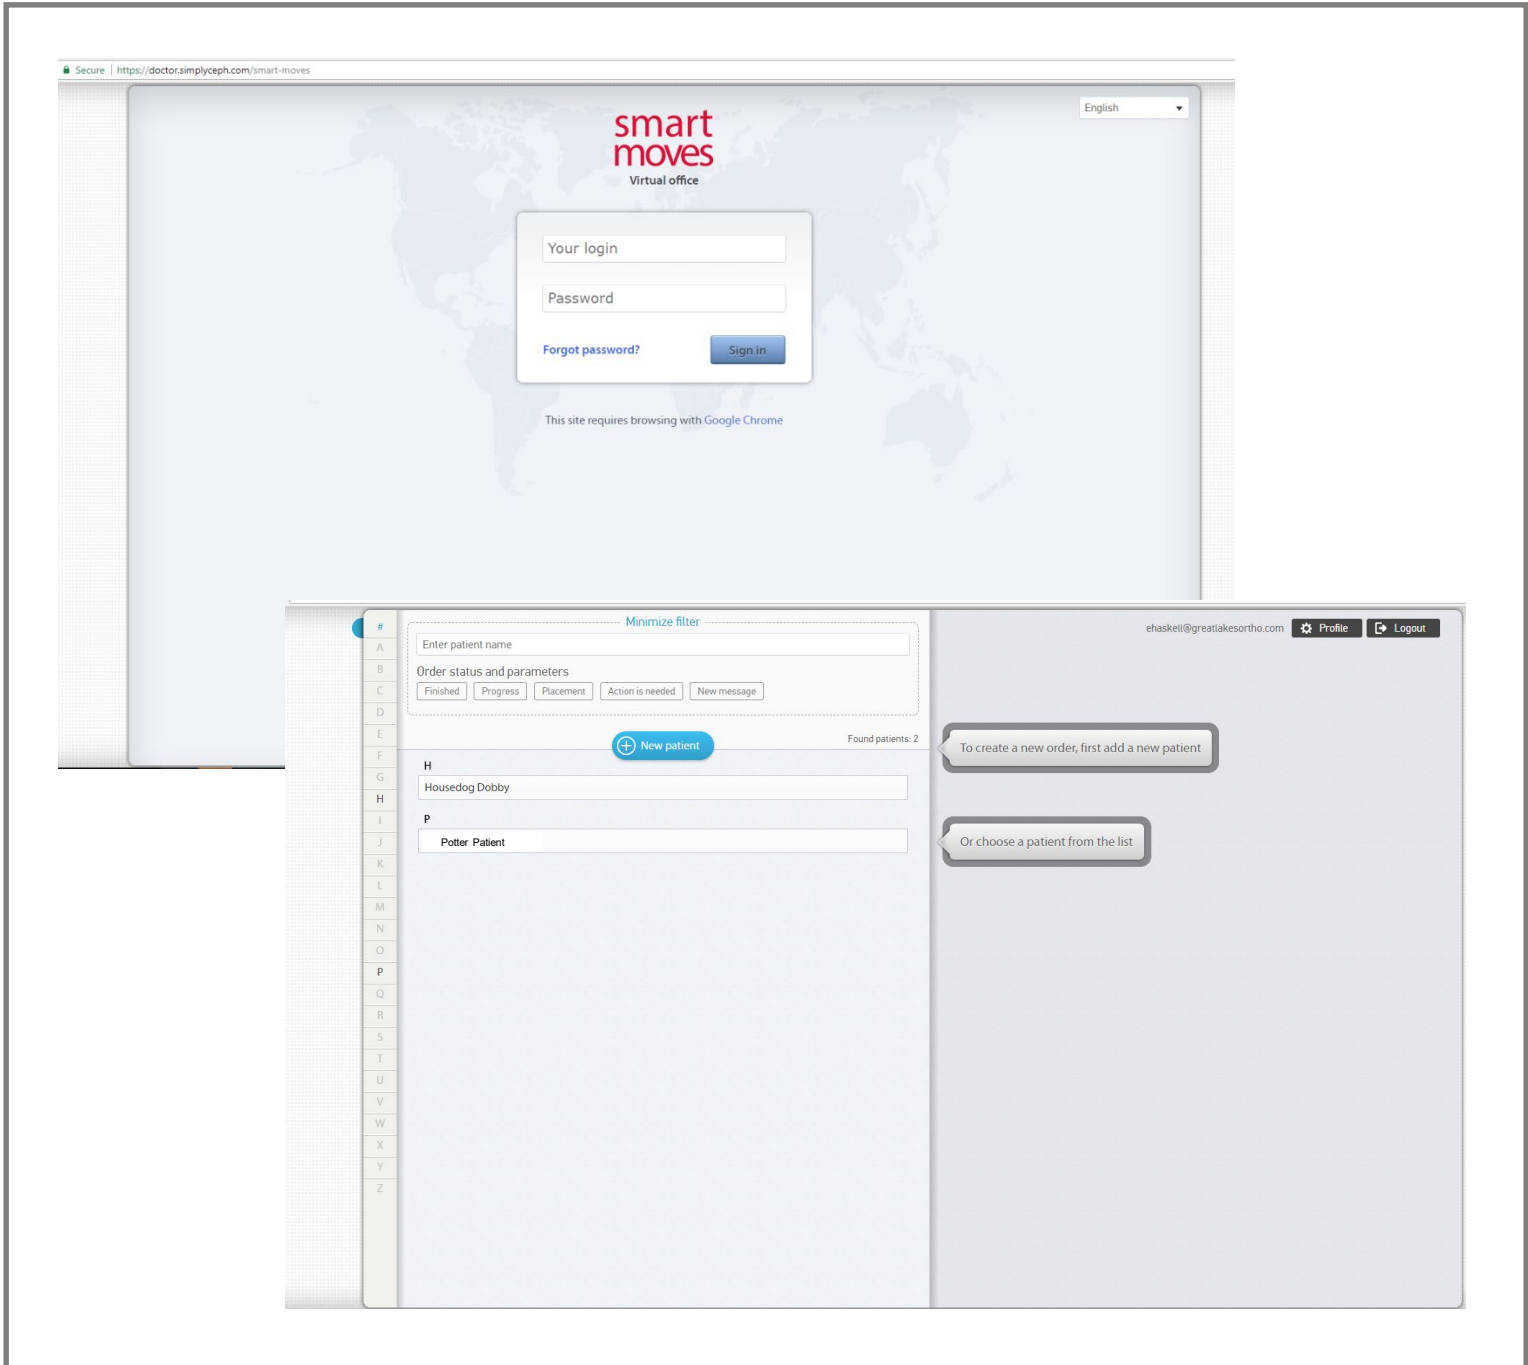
Secure | https://doctor.simplyceph.com/smart-moves

English

smart moves
Virtual office

Your login

Password

Forgot password?

Sign in

This site requires browsing with Google Chrome

Minimize filter

Enter patient name

Order status and parameters

Finished Progress Placement Action is needed New message

ehaskell@greatlakesortho.com Profile Logout

New patient

Found patients: 2

To create a new order, first add a new patient

H

Housedog Dobby

P

Potter Patient

Or choose a patient from the list

#
A
B
C
D
E
F
G
H
I
J
K
L
M
N
O
P
Q
R
S
T
U
V
W
X
Y
Z